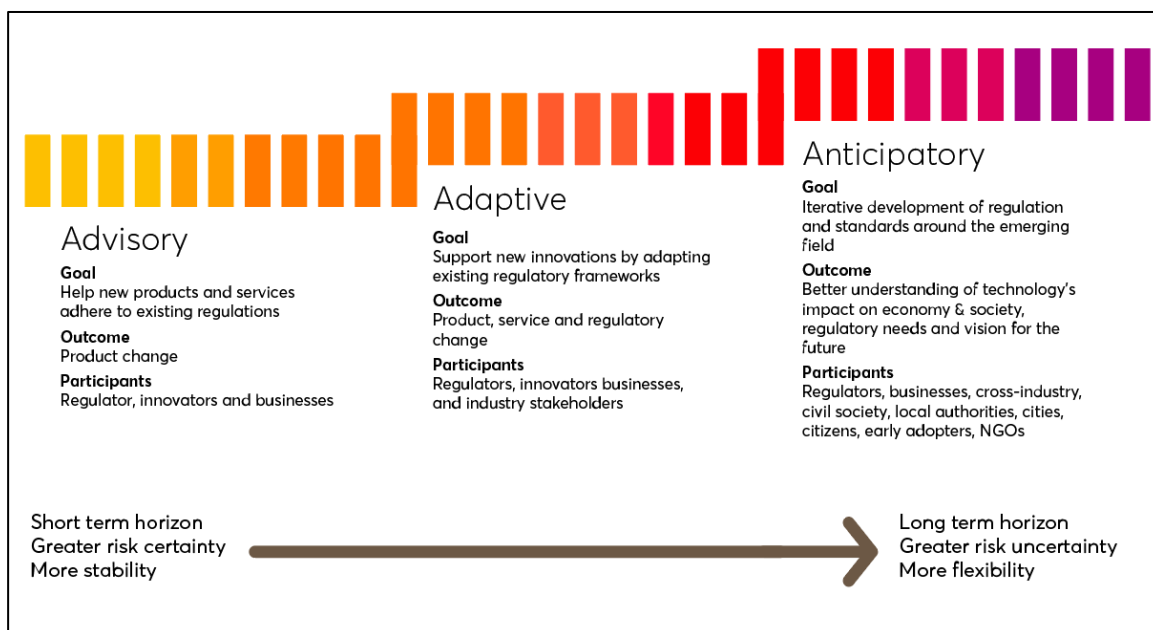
Advisory

Goal
Help new products and services adhere to existing regulations

Outcome
Product change

Participants
Regulator, innovators and businesses

Adaptive

Goal
Support new innovations by adapting existing regulatory frameworks

Outcome
Product, service and regulatory change

Participants
Regulators, innovators businesses, and industry stakeholders

Anticipatory

Goal
Iterative development of regulation and standards around the emerging field

Outcome
Better understanding of technology's impact on economy & society, regulatory needs and vision for the future

Participants
Regulators, businesses, cross-industry, civil society, local authorities, cities, citizens, early adopters, NGOs

Short term horizon
Greater risk certainty
More stability

Long term horizon
Greater risk uncertainty
More flexibility